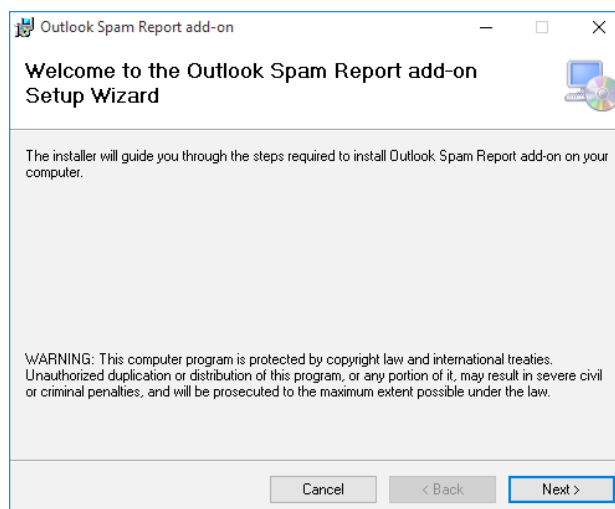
Outlook Spam Report add-on

Welcome to the Outlook Spam Report add-on Setup Wizard

The installer will guide you through the steps required to install Outlook Spam Report add-on on your computer.

WARNING: This computer program is protected by copyright law and international treaties. Unauthorized duplication or distribution of this program, or any portion of it, may result in severe civil or criminal penalties, and will be prosecuted to the maximum extent possible under the law.

Cancel
< Back
Next >